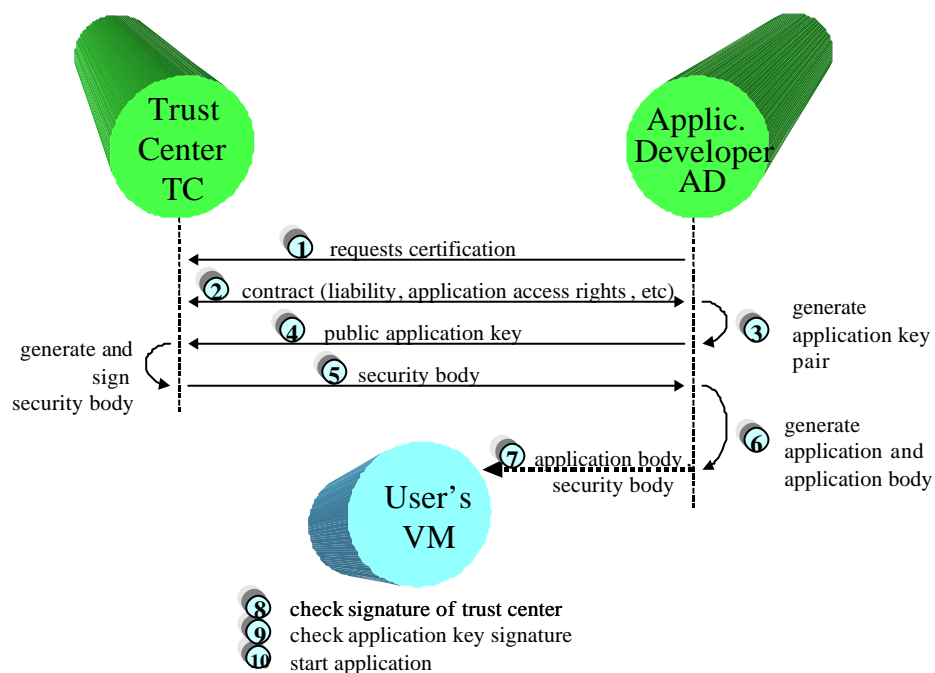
Trust Center TC

Applic. Developer AD

1 requests certification

2 contract (liability, application access rights , etc)

generate application key pair 3

4 public application key

generate and sign security body

5 security body

generate application and application body 6

7 application body security body

User's VM

8 check signature of trust center
9 check application key signature
10 start application